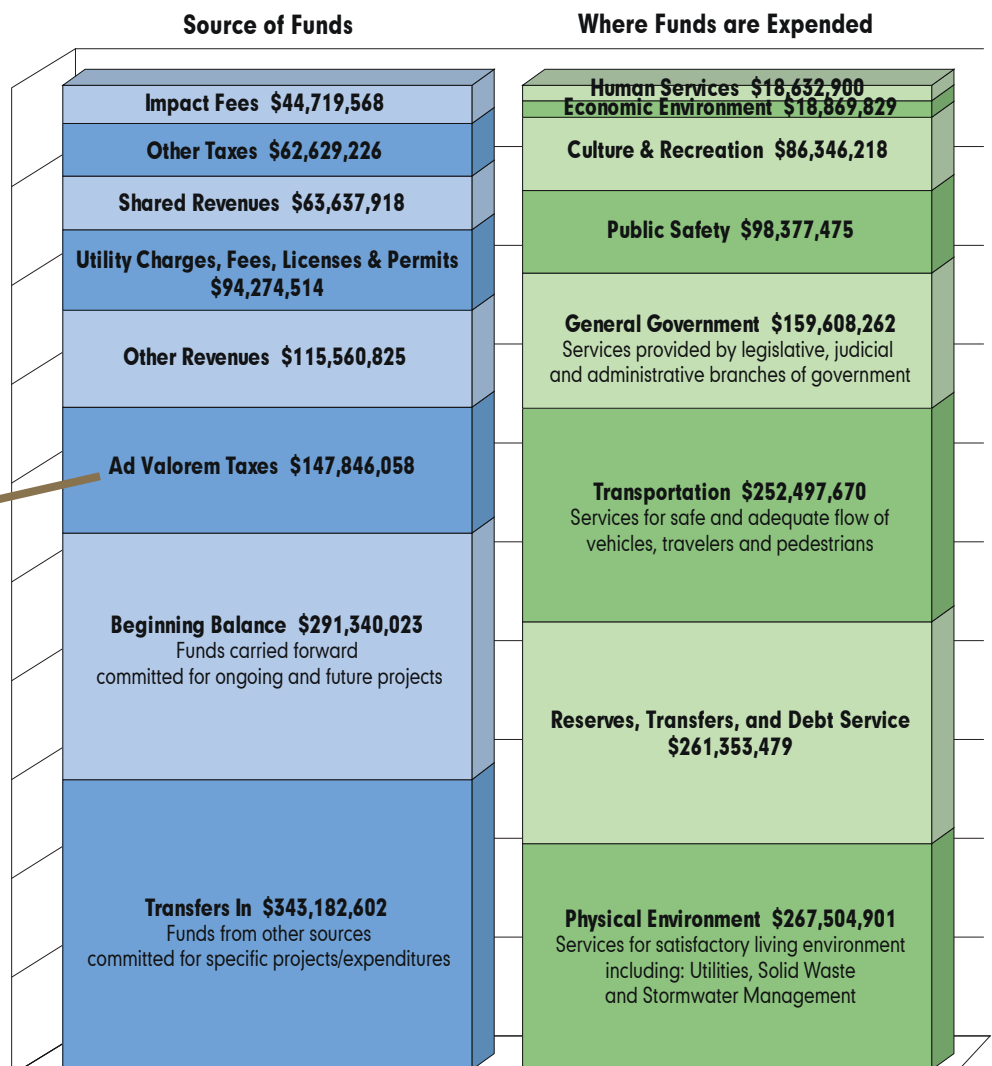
Source of Funds

Impact Fees $44,719,568

Other Taxes $62,629,226

Shared Revenues $63,637,918

Utility Charges, Fees, Licenses & Permits $94,274,514

Other Revenues $115,560,825

Ad Valorem Taxes $147,846,058

Beginning Balance $291,340,023
Funds carried forward committed for ongoing and future projects

Transfers In $343,182,602
Funds from other sources committed for specific projects/expenditures

Where Funds are Expended

Human Services $18,632,900

Economic Environment $18,869,829

Culture & Recreation $86,346,218

Public Safety $98,377,475

General Government $159,608,262
Services provided by legislative, judicial and administrative branches of government

Transportation $252,497,670
Services for safe and adequate flow of vehicles, travelers and pedestrians

Reserves, Transfers, and Debt Service $261,353,479

Physical Environment $267,504,901
Services for satisfactory living environment including: Utilities, Solid Waste and Stormwater Management